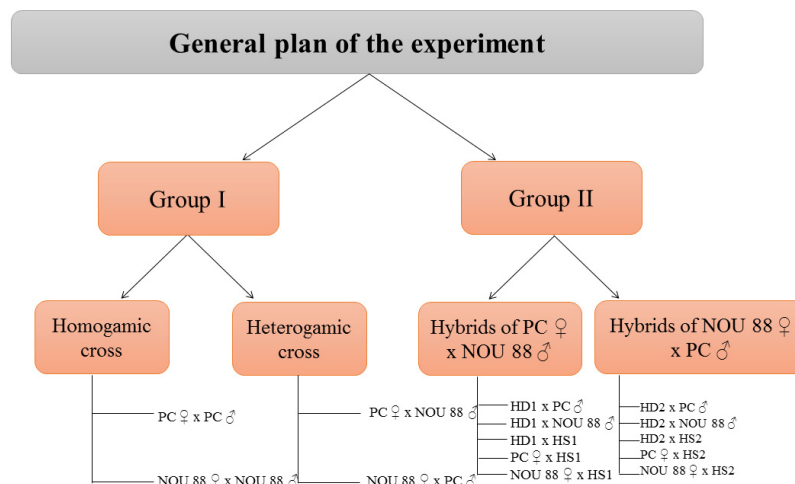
General plan of the experiment

Group I

Group II

Homogamic cross

Heterogamic cross

Hybrids of PC ♀ x NOU 88 ♂

Hybrids of NOU 88 ♀ x PC ♂

PC ♀ x PC ♂

NOU 88 ♀ x NOU 88 ♂

PC ♀ x NOU 88 ♂

NOU 88 ♀ x PC ♂

HD1 x PC ♂
HD1 x NOU 88 ♂
HD1 x HS1
PC ♀ x HS1
NOU 88 ♀ x HS1

HD2 x PC ♂
HD2 x NOU 88 ♂
HD2 x HS2
PC ♀ x HS2
NOU 88 ♀ x HS2